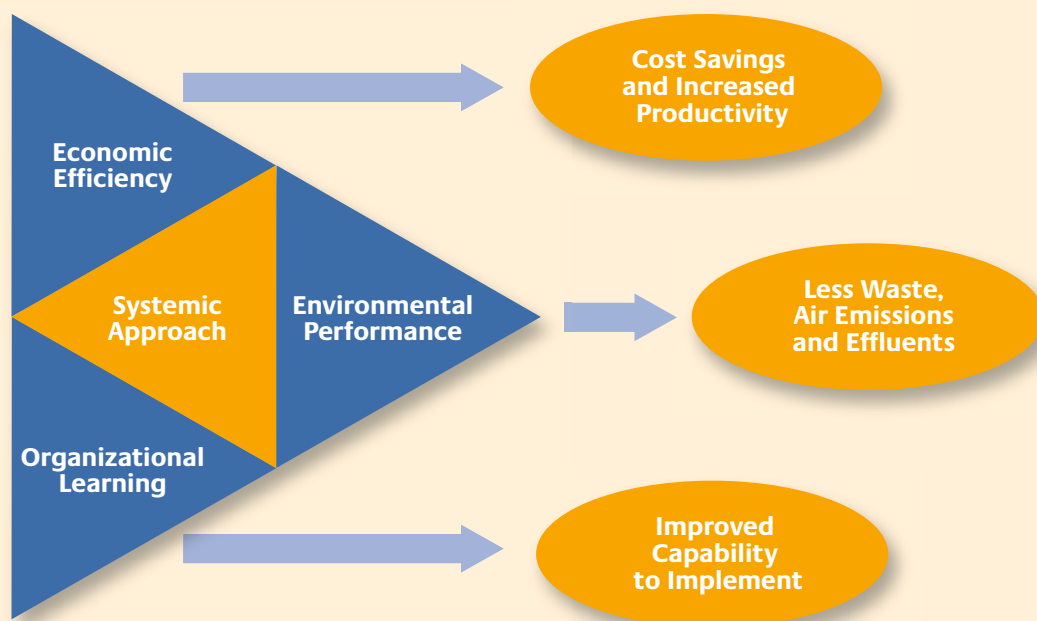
Economic Efficiency

Systemic Approach

Environmental Performance

Organizational Learning

Cost Savings and Increased Productivity

Less Waste, Air Emissions and Effluents

Improved Capability to Implement